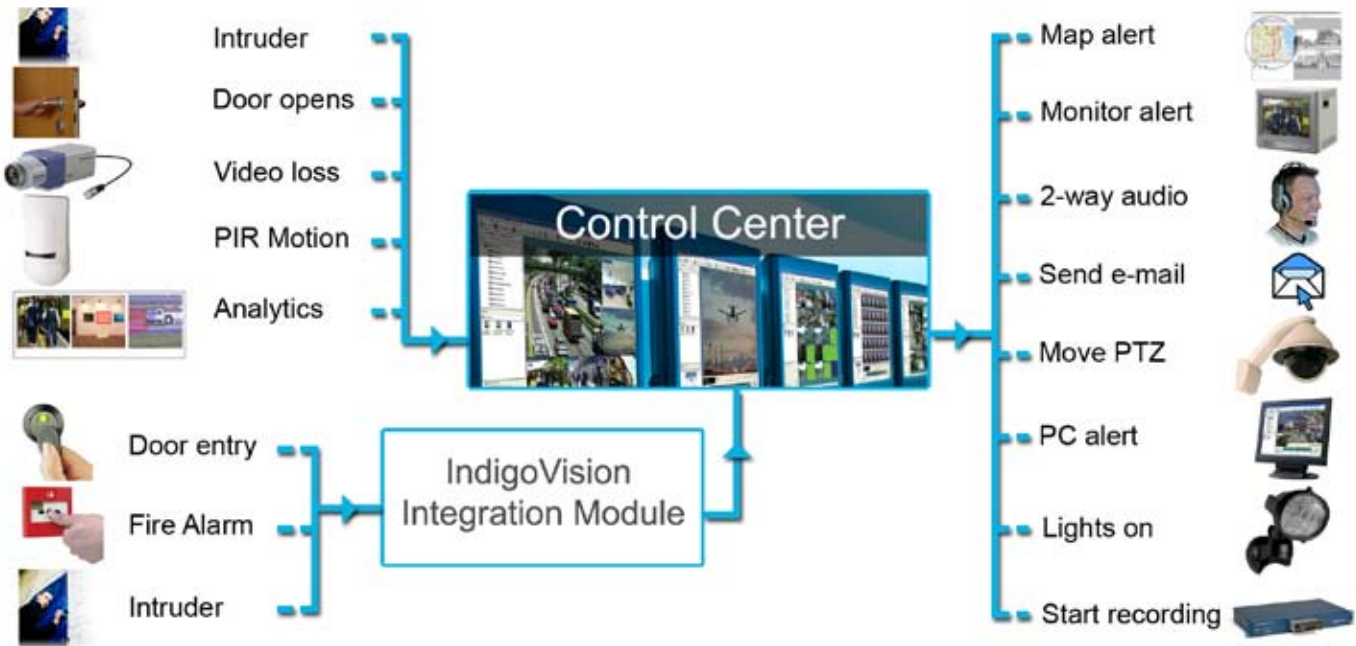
Intruder

Door opens

Video loss

PIR Motion

Analytics

Control Center

Door entry

Fire Alarm

Intruder

IndigoVision Integration Module

Map alert

Monitor alert

2-way audio

Send e-mail

Move PTZ

PC alert

Lights on

Start recording